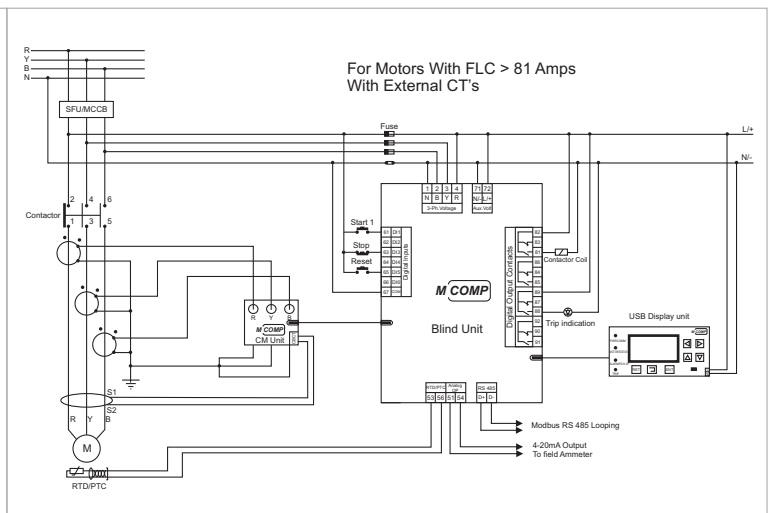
R
Y
B
N

SFU/MCCB

For Motors With FLC > 81 Amps
With External CT's

Fuse

L/+

N/-

Contactor

2 4 6
1 3 5

1 2 3 4
N B Y R
3-Ph Voltage

71 72
N/- L/+
Aux.Volt

Start 1
Stop
Reset

61 DI1
62 DI2
63 DI3
64 DI4
65 DI5
66 DI6
67 COM
Digital Inputs

Digital Output Contacts
82
83
81
85
86
84
88
89
87
92
90
91

Contactor Coil

Trip indication

USB Display unit

M COMP

Blind Unit

R Y B
M COMP
CM Unit

S1
S2

R Y B

M

RTD/PTC

RTD/PTC
Analog O/P
RS 485
S3 S6 S1 S4 D+ D-

Modbus RS 485 Looping

4-20mA Output
To field Ammeter